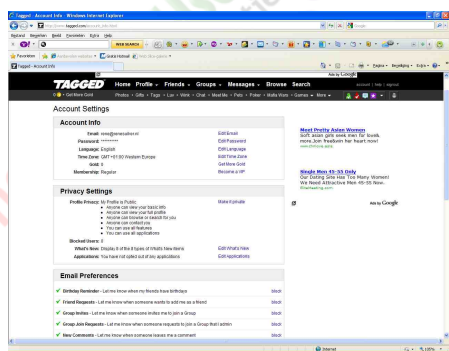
Tagged - Account Info - Windows Internet Explorer

http://www.tagged.com/account_info.html

Google

Bestand Bewerken Beeld Favorieten Extra Help

WEB SEARCH

Favorieten

Gratis Hotmail

Tagged - Account Info

Pagina Veiligheid Extra

Ads by Google

TAGGED

Home Profile Friends Groups Messages Browse Search

Get More Gold

Photos Gifts Tags Luv Wink Chat Meet Me Pets Poker Mafia Wars Games More

Account | Help | Logout

Account Settings

Account Info

Email: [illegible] Edit Email
Password: ********* Edit Password
Language: English Edit Language
Time Zone: GMT +01:00 Western Europe Edit Time Zone
Gold: 8 Get More Gold
Membership: Regular Become a VIP

Privacy Settings

Profile Privacy: My Profile is Public Make it private
Anyone can view your basic info
Anyone can view your full profile
Anyone can browse or search for you
Anyone can contact you
You can use all features
You can use all applications
Blocked Users: 0
What's New: Display 8 of the 8 types of What's New items Edit What's New
Applications: You have not opted out of any applications Edit Applications

Email Preferences

Birthday Reminder - Let me know when my friends have birthdays block
Friend Requests - Let me know when someone wants to add me as a friend block
Group Invites - Let me know when someone invites me to join a Group block
Group Join Requests - Let me know when someone requests to join a Group that I admin block
New Comments - Let me know when someone leaves me a comment block

Meet Pretty Asian Women
Soft asian girls seek men for loving. more.Join free&win her heart now!
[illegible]

Single Men 45-55 Only
Our Dating Site Has Too Many Women! We Need Attractive Men 45-55 Now.
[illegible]

Ads by Google

Internet

100%